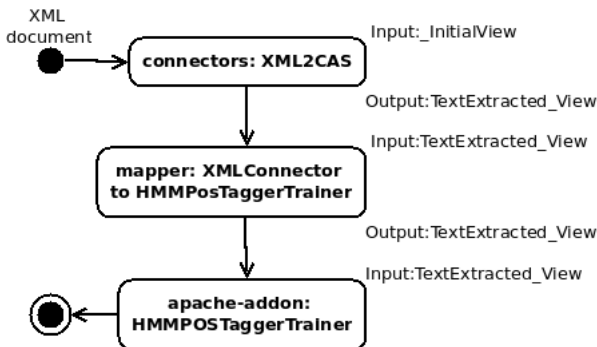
XML document

Input:_InitialView

connectors: XML2CAS

Output:TextExtracted_View

Input:TextExtracted_View

mapper: XMLConnector to HMMPosTaggerTrainer

Output:TextExtracted_View

Input:TextExtracted_View

apache-addon: HMMPOSTaggerTrainer